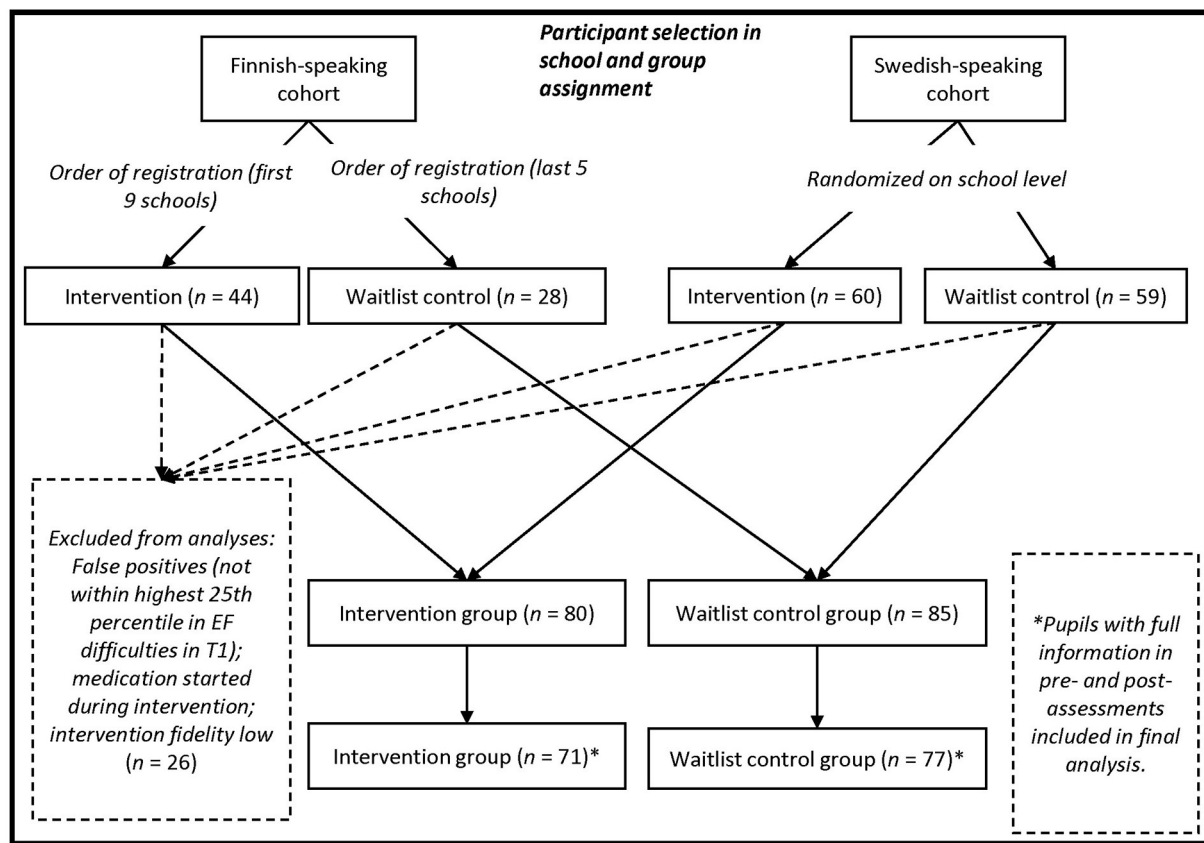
Participant selection in school and group assignment

Finnish-speaking cohort

Swedish-speaking cohort

Order of registration (first 9 schools)

Order of registration (last 5 schools)

Randomized on school level

Intervention ($n$ = 44)

Waitlist control ($n$ = 28)

Intervention ($n$ = 60)

Waitlist control ($n$ = 59)

Excluded from analyses: False positives (not within highest 25th percentile in EF difficulties in T1); medication started during intervention; intervention fidelity low ($n$ = 26)

Intervention group ($n$ = 80)

Waitlist control group ($n$ = 85)

Intervention group ($n$ = 71)*

Waitlist control group ($n$ = 77)*

*Pupils with full information in pre- and post-assessments included in final analysis.